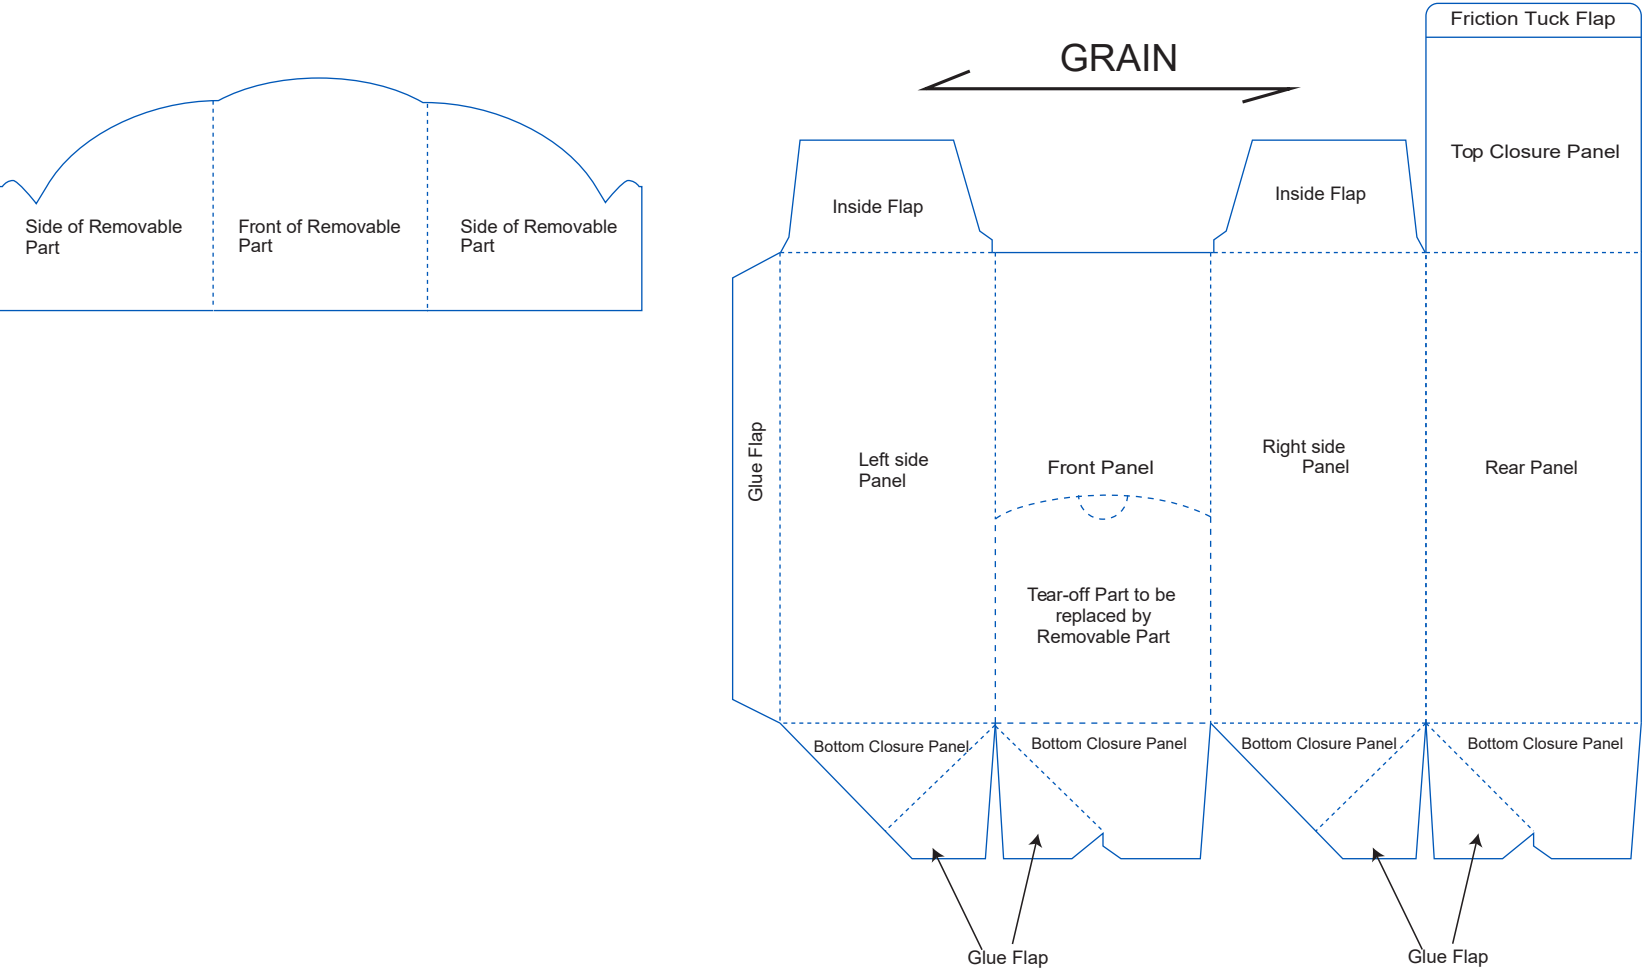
Side of Removable Part

Front of Removable Part

Side of Removable Part

GRAIN

Friction Tuck Flap

Top Closure Panel

Inside Flap

Inside Flap

Glue Flap

Left side Panel

Front Panel

Right side Panel

Rear Panel

Tear-off Part to be replaced by Removable Part

Bottom Closure Panel

Bottom Closure Panel

Bottom Closure Panel

Bottom Closure Panel

Glue Flap

Glue Flap